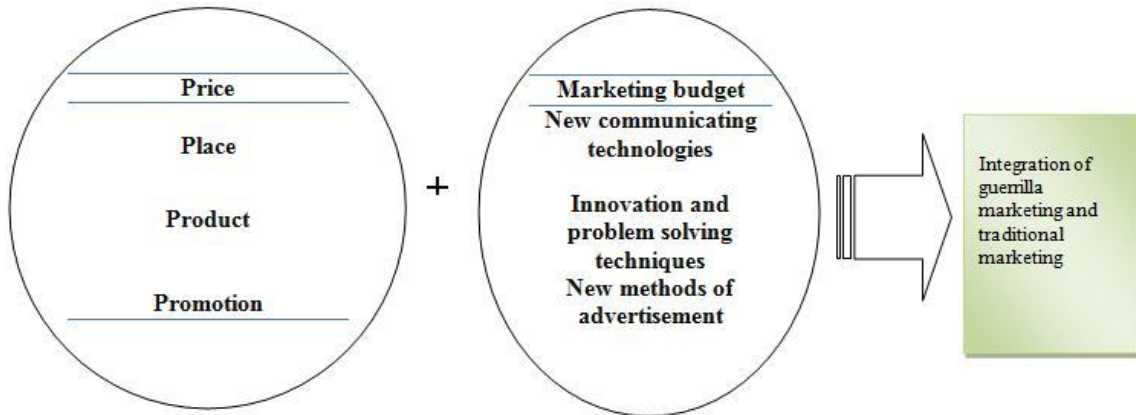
Price

Place

Product

Promotion

+

Marketing budget

New communicating technologies

Innovation and problem solving techniques

New methods of advertisement

Integration of guerrilla marketing and traditional marketing